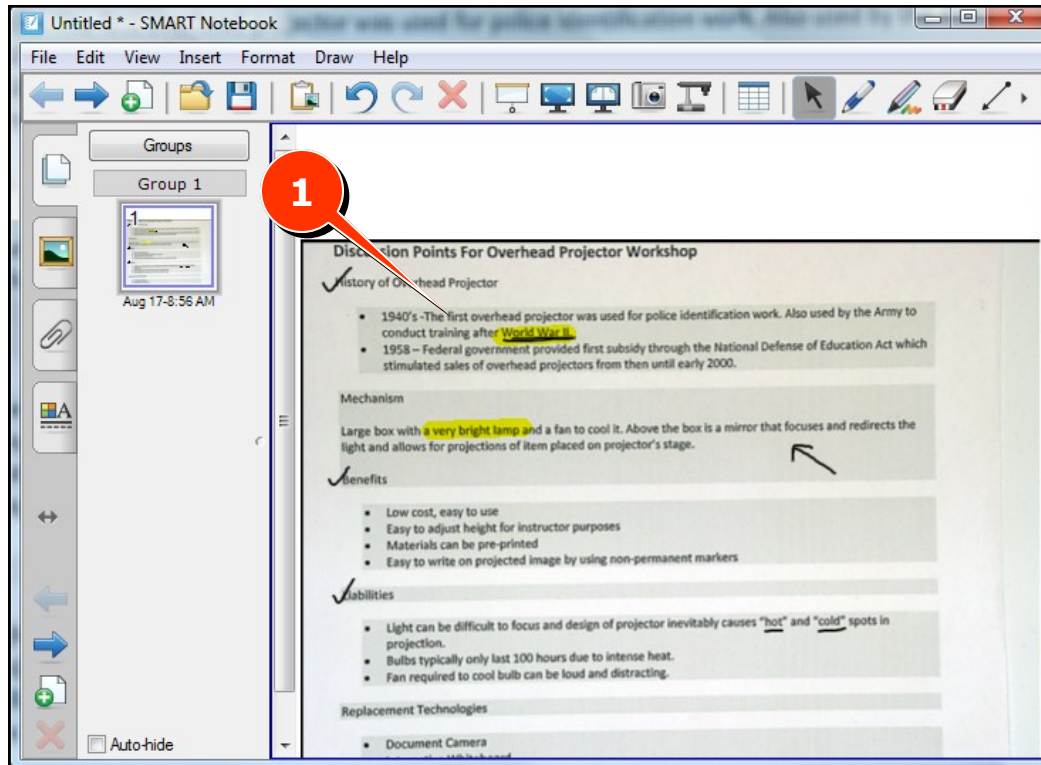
Untitled * - SMART Notebook

File Edit View Insert Format Draw Help

Groups

Group 1

1

Aug 17-8:56 AM

Auto-hide

1

Discussion Points For Overhead Projector Workshop

History of Overhead Projector

- 1940's -The first overhead projector was used for police identification work. Also used by the Army to conduct training after World War II.
- 1958 – Federal government provided first subsidy through the National Defense of Education Act which stimulated sales of overhead projectors from then until early 2000.

Mechanism

Large box with a very bright lamp and a fan to cool it. Above the box is a mirror that focuses and redirects the light and allows for projections of item placed on projector's stage.

Benefits

- Low cost, easy to use
- Easy to adjust height for instructor purposes
- Materials can be pre-printed
- Easy to write on projected image by using non-permanent markers

Liabilities

- Light can be difficult to focus and design of projector inevitably causes "hot" and "cold" spots in projection.
- Bulbs typically only last 100 hours due to intense heat.
- Fan required to cool bulb can be loud and distracting.

Replacement Technologies

- Document Camera
- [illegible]